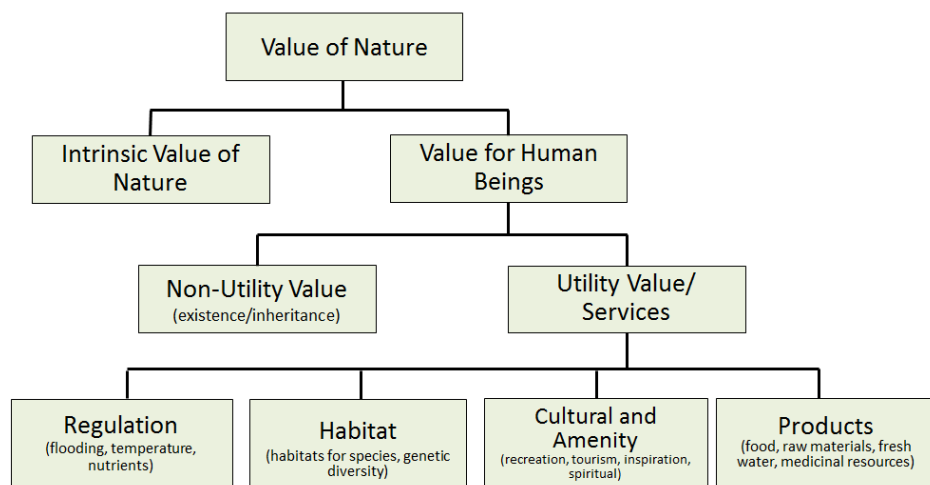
Value of Nature

Intrinsic Value of Nature

Value for Human Beings

Non-Utility Value
(existence/inheritance)

Utility Value/ Services

Regulation
(flooding, temperature, nutrients)

Habitat
(habitats for species, genetic diversity)

Cultural and Amenity
(recreation, tourism, inspiration, spiritual)

Products
(food, raw materials, fresh water, medicinal resources)